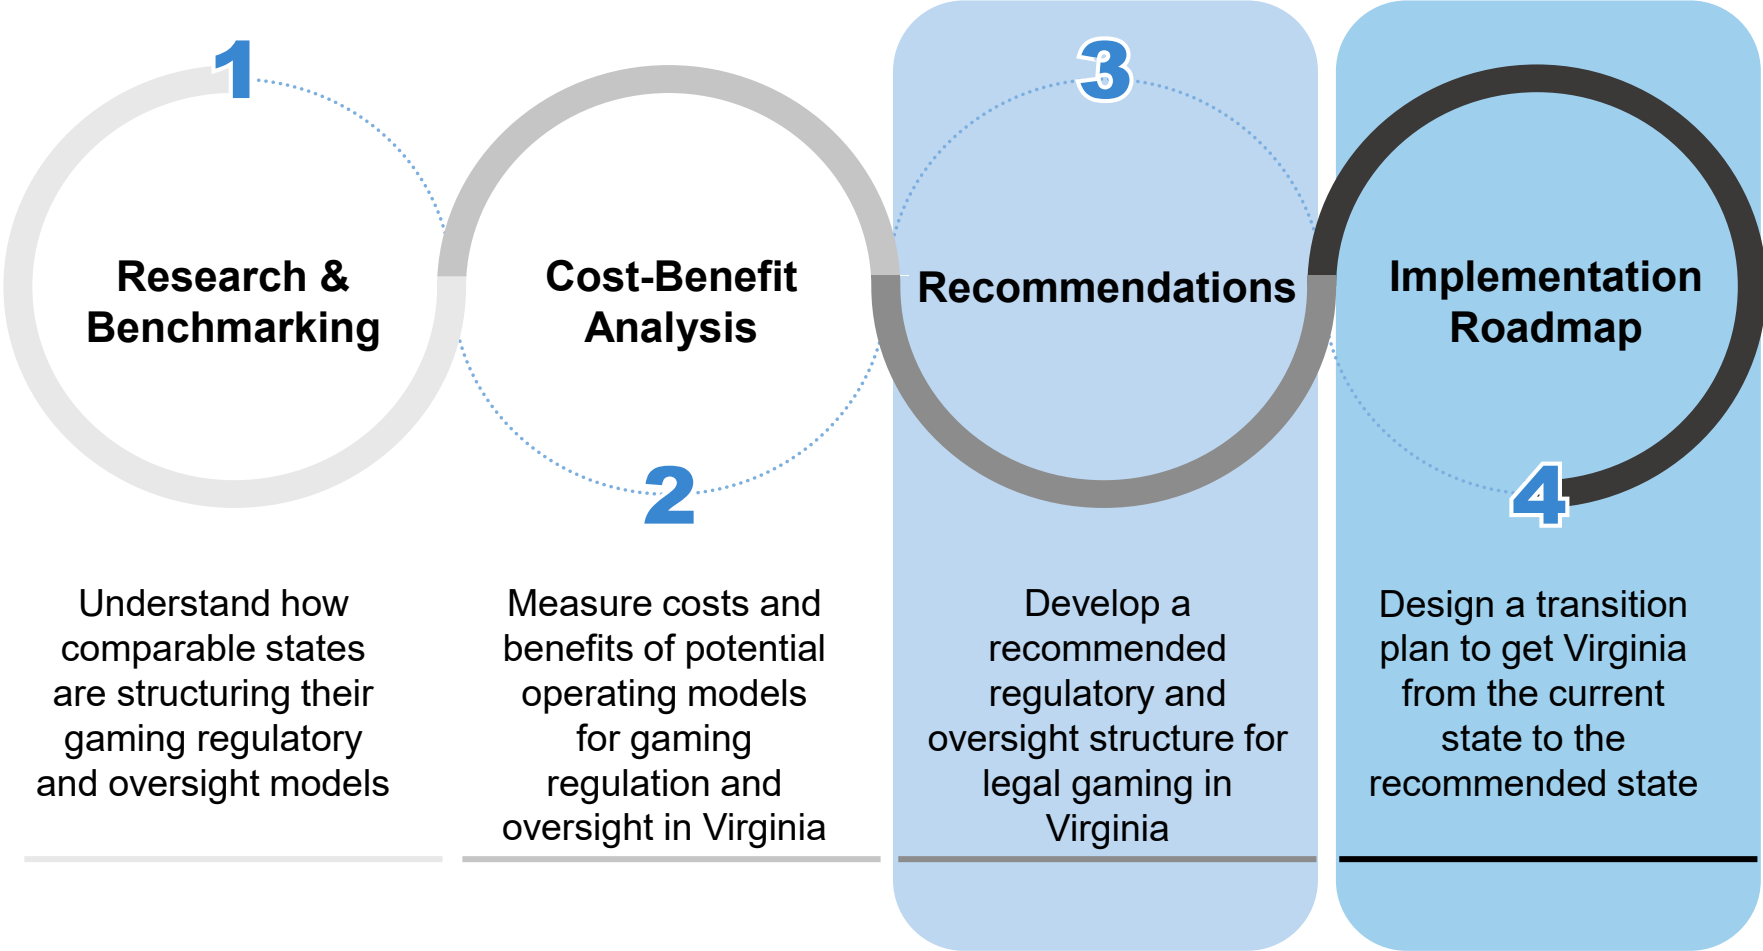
1

Research & Benchmarking

Understand how comparable states are structuring their gaming regulatory and oversight models

2

Cost-Benefit Analysis

Measure costs and benefits of potential operating models for gaming regulation and oversight in Virginia

3

Recommendations

Develop a recommended regulatory and oversight structure for legal gaming in Virginia

4

Implementation Roadmap

Design a transition plan to get Virginia from the current state to the recommended state